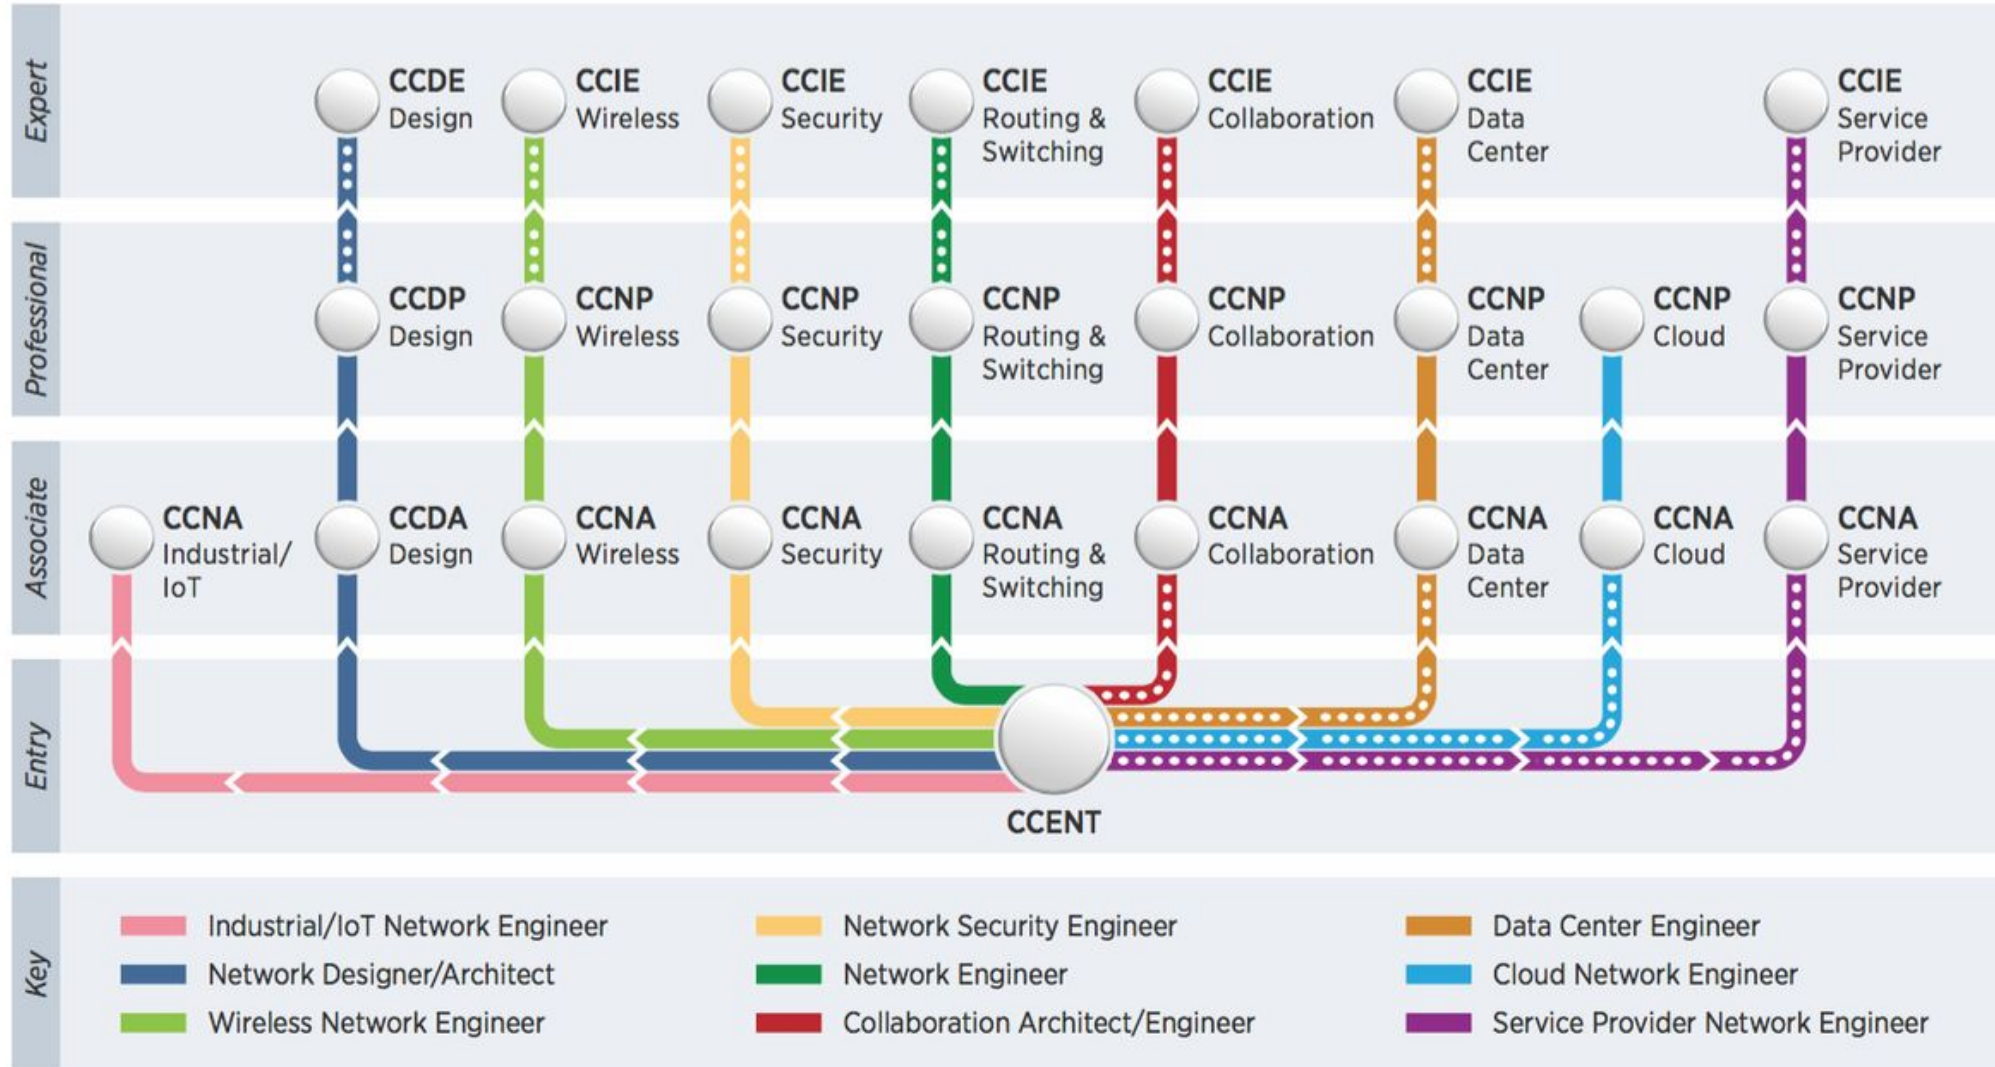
Expert

CCDE Design

CCIE Wireless

CCIE Security

CCIE Routing & Switching

CCIE Collaboration

CCIE Data Center

CCIE Service Provider

Professional

CCDP Design

CCNP Wireless

CCNP Security

CCNP Routing & Switching

CCNP Collaboration

CCNP Data Center

CCNP Cloud

CCNP Service Provider

Associate

CCNA Industrial/ IoT

CCDA Design

CCNA Wireless

CCNA Security

CCNA Routing & Switching

CCNA Collaboration

CCNA Data Center

CCNA Cloud

CCNA Service Provider

Entry

CCENT

Key

| | | |
|---|---|---|
| Industrial/IoT Network Engineer | Network Security Engineer | Data Center Engineer |
| Network Designer/Architect | Network Engineer | Cloud Network Engineer |
| Wireless Network Engineer | Collaboration Architect/Engineer | Service Provider Network Engineer |